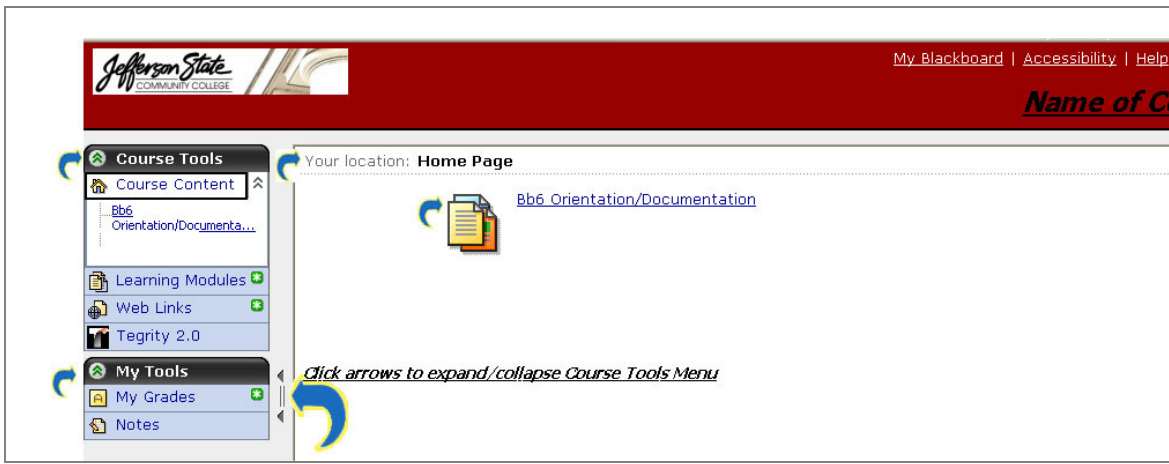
Jefferson State COMMUNITY COLLEGE

My Blackboard | Accessibility | Help

Name of C

Course Tools

Course Content

Bb6 Orientation/Documenta...

Learning Modules

Web Links

Tegrity 2.0

My Tools

My Grades

Notes

Your location: Home Page

Bb6 Orientation/Documentation

Click arrows to expand/collapse Course Tools Menu